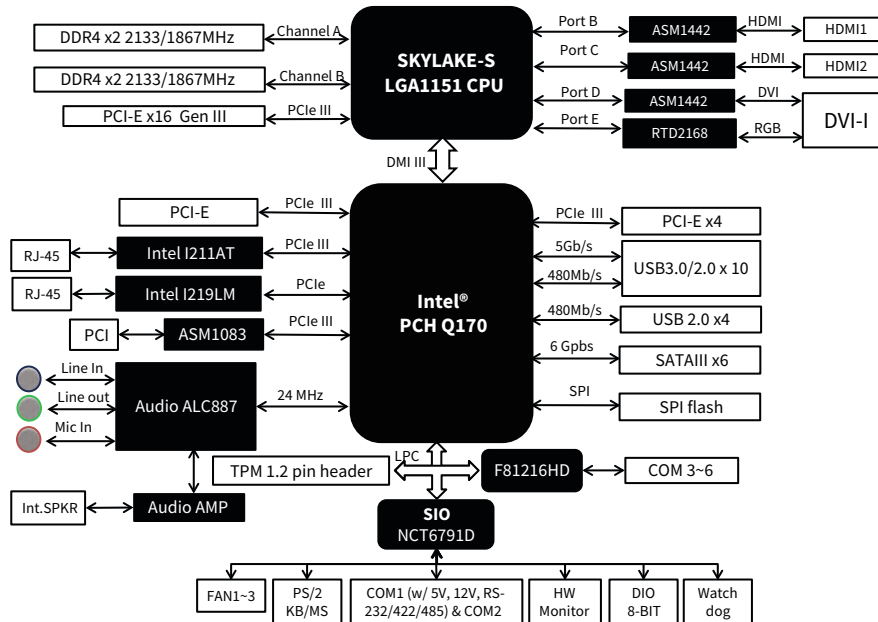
DDR4 x2 2133/1867MHz
Channel A
DDR4 x2 2133/1867MHz
Channel B
PCI-E x16 Gen III
PCIe III

SKYLAKE-S
LGA1151 CPU

Port B
ASM1442
HDMI
HDMI1
Port C
ASM1442
HDMI
HDMI2
Port D
ASM1442
DVI
Port E
RTD2168
RGB
DVI-I

DMI III

PCI-E
PCIe III
RJ-45
Intel I211AT
PCIe III
RJ-45
Intel I219LM
PCIe
PCI
ASM1083
PCIe III
Line In
Line out
Mic In
Audio ALC887
24 MHz

Intel®
PCH Q170

PCIe III
PCI-E x4
5Gb/s
480Mb/s
USB3.0/2.0 x 10
480Mb/s
USB 2.0 x4
6 Gpbs
SATAIII x6
SPI
SPI flash

LPC
TPM 1.2 pin header
F81216HD
COM 3~6
Int.SPKR
Audio AMP

SIO
NCT6791D

FAN1~3
PS/2 KB/MS
COM1 (w/ 5V, 12V, RS-232/422/485) & COM2
HW Monitor
DIO 8-BIT
Watch dog